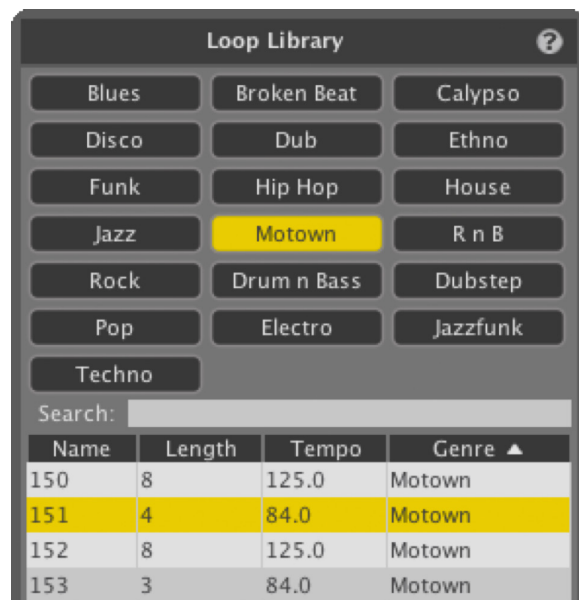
Loop Library ?

Blues
Broken Beat
Calypso
Disco
Dub
Ethno
Funk
Hip Hop
House
Jazz
Motown
R n B
Rock
Drum n Bass
Dubstep
Pop
Electro
Jazzfunk
Techno

Search:

| Name | Length | Tempo | Genre ▲ |
|---|---|---|---|
| 150 | 8 | 125.0 | Motown |
| 151 | 4 | 84.0 | Motown |
| 152 | 8 | 125.0 | Motown |
| 153 | 3 | 84.0 | Motown |